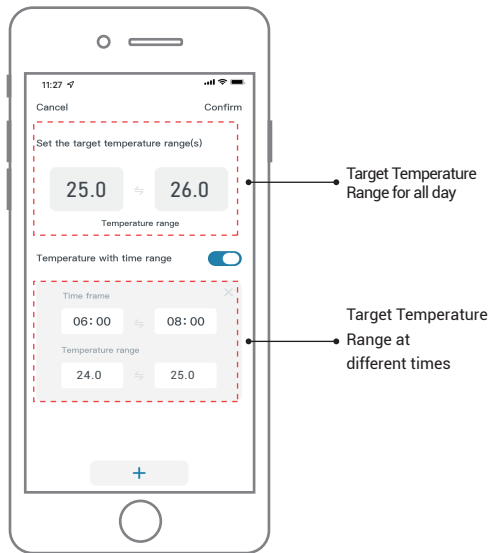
11:27

Cancel

Confirm

Set the target temperature range(s)

25.0

26.0

Temperature range

Temperature with time range

Time frame

06:00

08:00

Temperature range

24.0

25.0

+

Target Temperature Range for all day

Target Temperature Range at different times